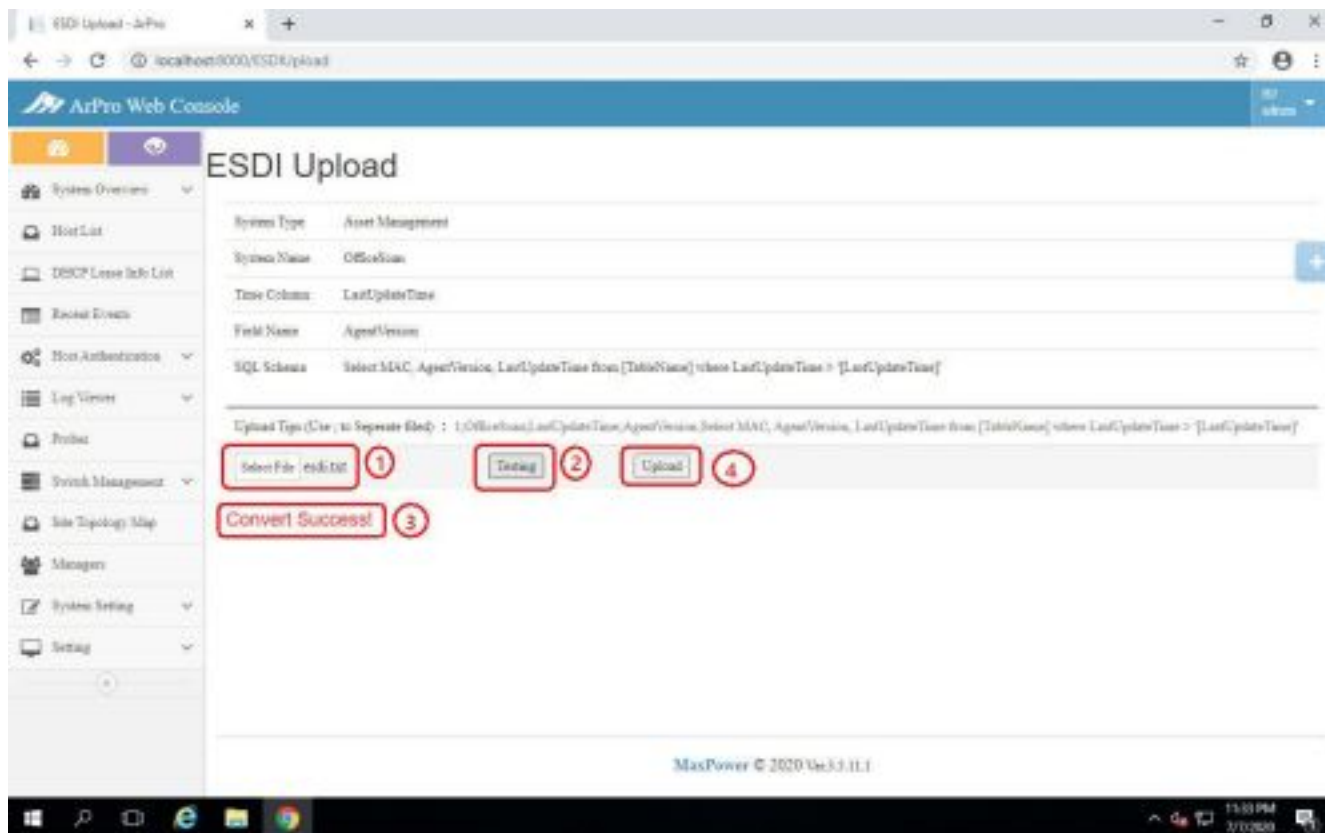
ESDI Upload - ArPro

localhost:8000/ESDI/upload

ArPro Web Console

admin

System Overview

Host List

DHCP Lease Info List

Recent Events

Host Authentication

Log Viewer

Probes

Switch Management

Site Topology Map

Managers

System Setting

Setting

ESDI Upload

| | |
|---|---|
| System Type | Asset Management |
| System Name | OfficeScan |
| Time Column | LastUpdateTime |
| Field Name | AgentVersion |
| SQL Schema | Select MAC, AgentVersion, LastUpdateTime from [TableName] where LastUpdateTime > '[LastUpdateTime]' |

Upload Tips (Use ; to Seperate filed) : 1;OfficeScan;LastUpdateTime;AgentVersion;Select MAC, AgentVersion, LastUpdateTime from [TableName] where LastUpdateTime > '[LastUpdateTime]'

Select File esdi.txt ① Testing ② Upload ④

Convert Success! ③

MaxPower © 2020 Ver.3.3.11.1

11:53 PM
3/7/2020